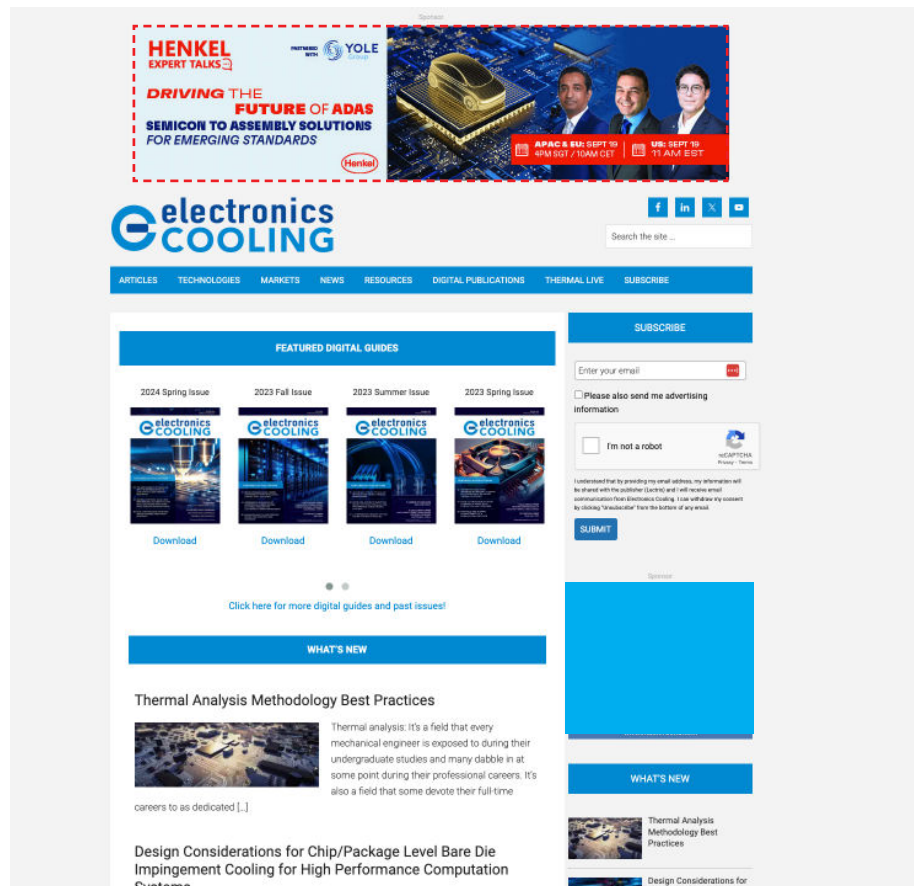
Sponsor

HENKEL EXPERT TALKS

PARTNERED WITH YOLE Group

DRIVING THE FUTURE OF ADAS
SEMICON TO ASSEMBLY SOLUTIONS FOR EMERGING STANDARDS

Henkel

APAC & EU: SEPT 19 4PM SGT / 10AM CET
US: SEPT 19 11 AM EST

electronics COOLING

Search the site ...

ARTICLES TECHNOLOGIES MARKETS NEWS RESOURCES DIGITAL PUBLICATIONS THERMAL LIVE SUBSCRIBE

FEATURED DIGITAL GUIDES

2024 Spring Issue
electronics COOLING
Download

2023 Fall Issue
electronics COOLING
Download

2023 Summer Issue
electronics COOLING
Download

2023 Spring Issue
electronics COOLING
Download

Click here for more digital guides and past issues!

WHAT'S NEW

Thermal Analysis Methodology Best Practices

Thermal analysis: It's a field that every mechanical engineer is exposed to during their undergraduate studies and many dabble in at some point during their professional careers. It's also a field that some devote their full-time careers to as dedicated […]

Design Considerations for Chip/Package Level Bare Die Impingement Cooling for High Performance Computation Systems

SUBSCRIBE

Enter your email

Please also send me advertising information

I'm not a robot
reCAPTCHA
Privacy - Terms

I understand that by providing my email address, my information will be shared with the publisher (Lectrix) and I will receive email communication from Electronics Cooling. I can withdraw my consent by clicking "Unsubscribe" from the bottom of any email.

SUBMIT

Sponsor

WHAT'S NEW

Thermal Analysis Methodology Best Practices

Design Considerations for